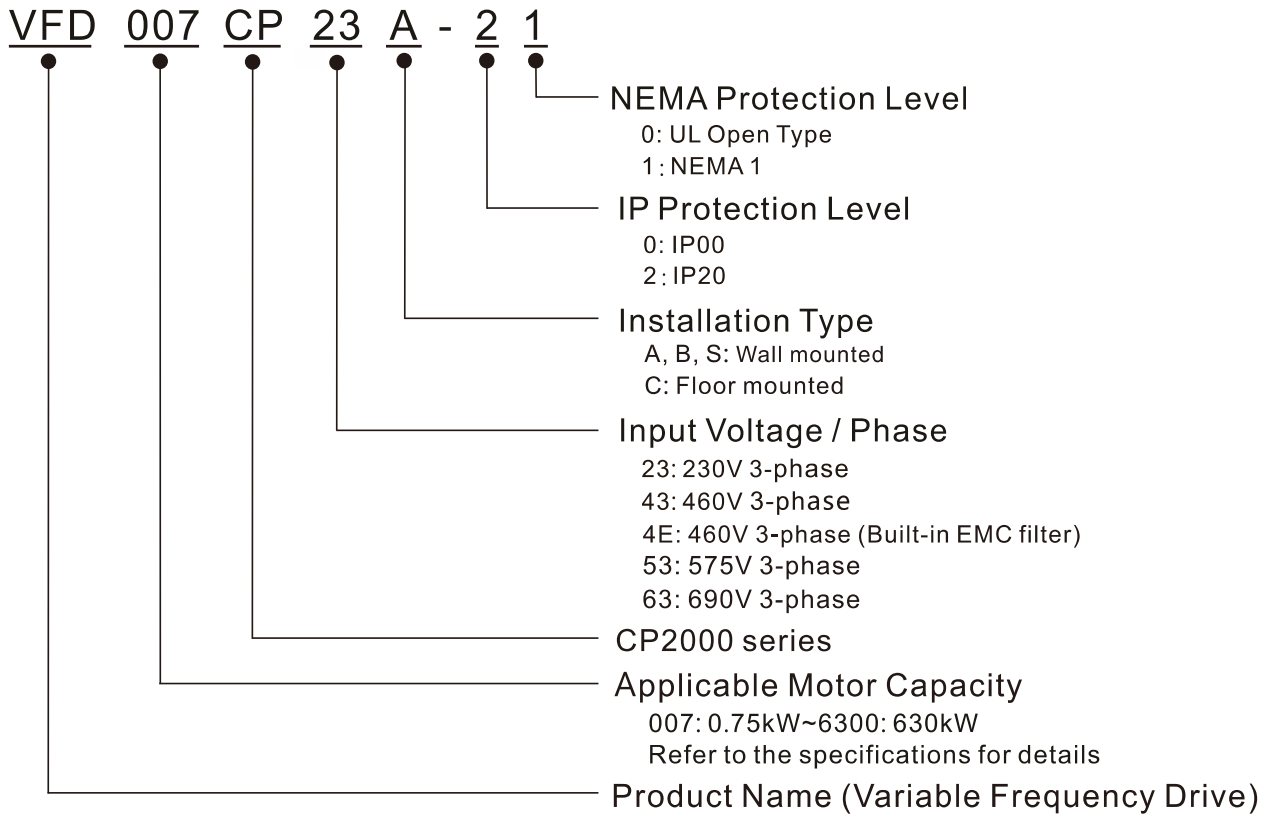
VFD 007 CP 23 A - 2 1

NEMA Protection Level
0: UL Open Type
1: NEMA 1

IP Protection Level
0: IP00
2: IP20

Installation Type
A, B, S: Wall mounted
C: Floor mounted

Input Voltage / Phase
23: 230V 3-phase
43: 460V 3-phase
4E: 460V 3-phase (Built-in EMC filter)
53: 575V 3-phase
63: 690V 3-phase

CP2000 series

Applicable Motor Capacity
007: 0.75kW~6300: 630kW
Refer to the specifications for details

Product Name (Variable Frequency Drive)